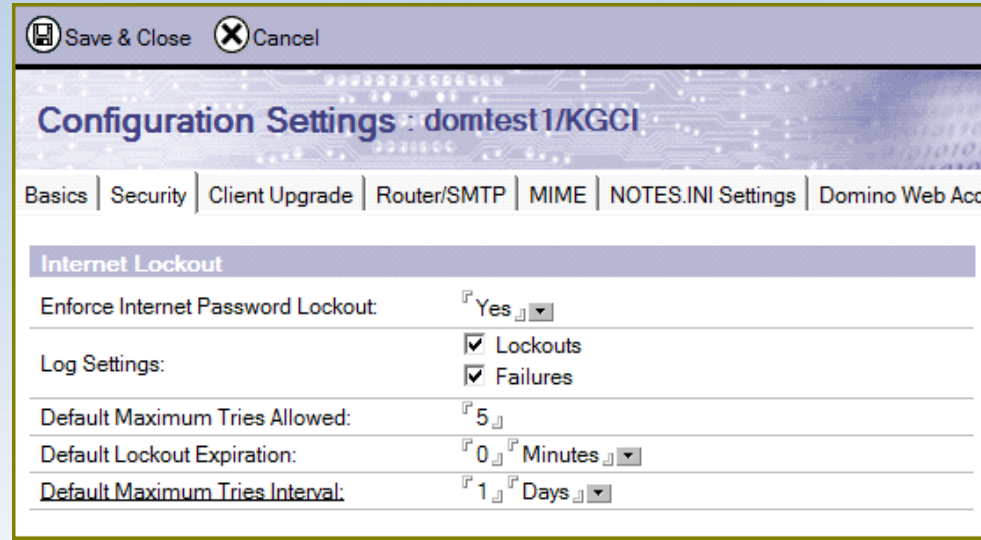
Save & Close Cancel

Configuration Settings : domtest1/KGCI

Basics | Security | Client Upgrade | Router/SMTP | MIME | NOTES.INI Settings | Domino Web Acc

Internet Lockout

| | |
|---|---|
| Enforce Internet Password Lockout: | Yes |
| Log Settings: | ☑ Lockouts ☑ Failures |
| Default Maximum Tries Allowed: | 5 |
| Default Lockout Expiration: | 0 Minutes |
| Default Maximum Tries Interval: | 1 Days |